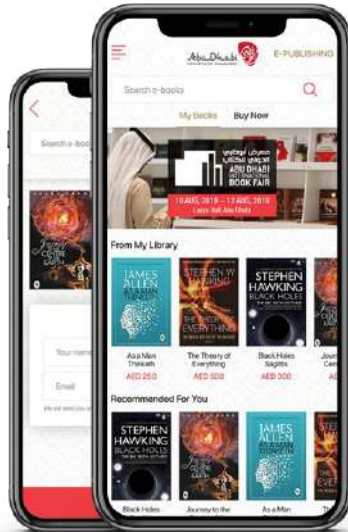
Abu Dhabi
E-PUBLISHING
Search e-books
My Books
Buy Now
معرض أبوظبي الدولي للكتاب
ABU DHABI INTERNATIONAL BOOK FAIR
10 AUG, 2018 – 13 AUG, 2018
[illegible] Hall Abu Dhabi
From My Library
JAMES ALLEN
AS A MAN THINKETH
As a Man Thinketh
AED 250
STEPHEN W HAWKING
THE THEORY OF EVERYTHING
The Theory of Everything
AED 500
STEPHEN HAWKING
BLACK HOLES
Black Holes Sagitta
AED 500
Journ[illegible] Cen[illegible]
Recommended For You
STEPHEN HAWKING
BLACK HOLES
Black Holes
Journey to the Centre of the Earth
JAMES ALLEN
AS A MAN THINKETH
As a Man
EVERY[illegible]
Search e-boo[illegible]
Journey to the Centre of the Earth
Your nam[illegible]
Email
We will send you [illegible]